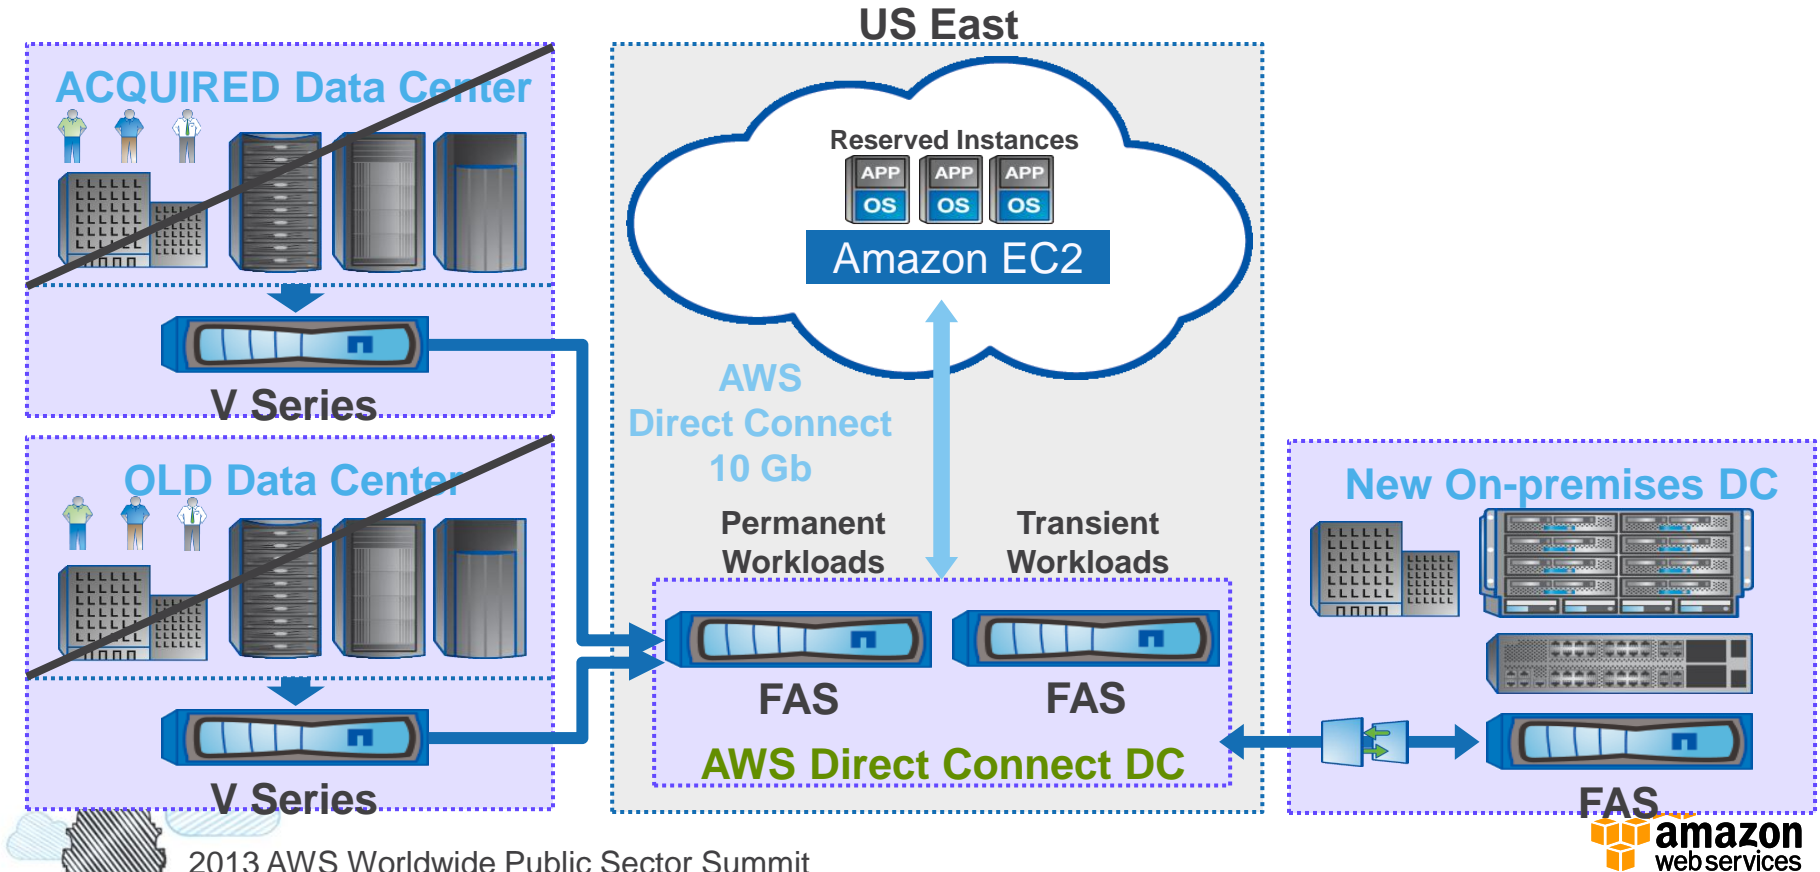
ACQUIRED Data Center

V Series

OLD Data Center

V Series

US East

Reserved Instances

APP OS APP OS APP OS

Amazon EC2

AWS Direct Connect 10 Gb

Permanent Workloads

Transient Workloads

FAS

FAS

AWS Direct Connect DC

New On-premises DC

FAS

2013 AWS Worldwide Public Sector Summit

amazon web services